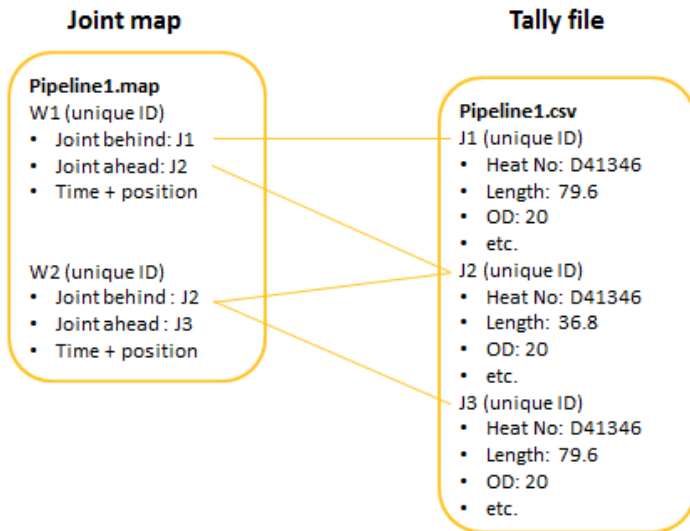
Joint map

Pipeline1.map
W1 (unique ID)
• Joint behind: J1
• Joint ahead: J2
• Time + position

W2 (unique ID)
• Joint behind : J2
• Joint ahead : J3
• Time + position

Tally file

Pipeline1.csv
J1 (unique ID)
• Heat No: D41346
• Length: 79.6
• OD: 20
• etc.
J2 (unique ID)
• Heat No: D41346
• Length: 36.8
• OD: 20
• etc.
J3 (unique ID)
• Heat No: D41346
• Length: 79.6
• OD: 20
• etc.